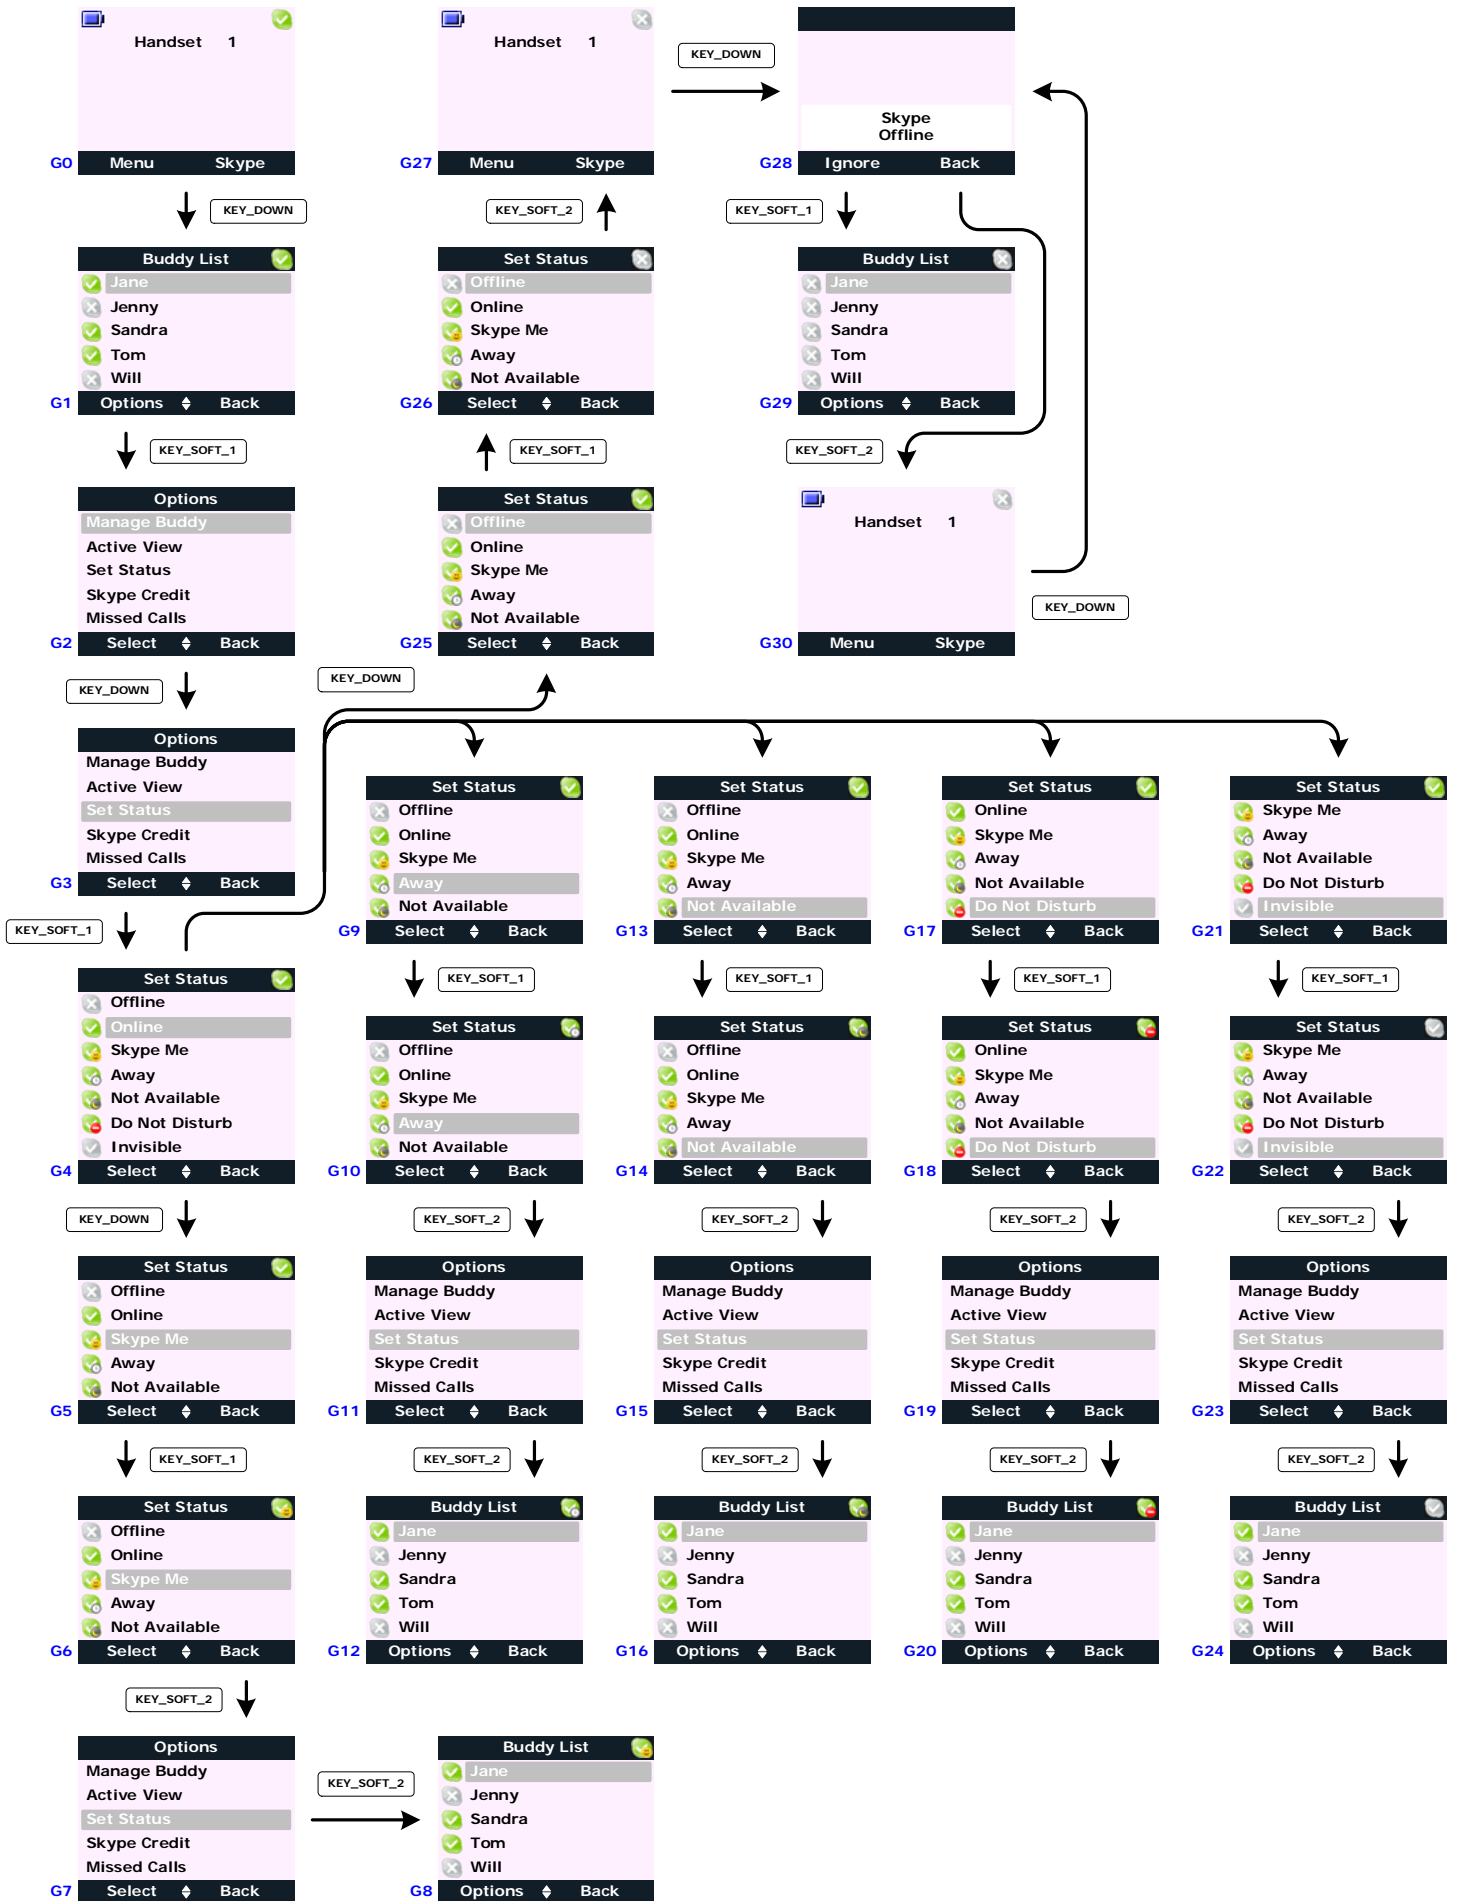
Handset 1
G0 Menu Skype

KEY_DOWN

Buddy List
Jane
Jenny
Sandra
Tom
Will
G1 Options Back

KEY_SOFT_1

Options
Manage Buddy
Active View
Set Status
Skype Credit
Missed Calls
G2 Select Back

KEY_DOWN

Options
Manage Buddy
Active View
Set Status
Skype Credit
Missed Calls
G3 Select Back

KEY_SOFT_1

Set Status
Offline
Online
Skype Me
Away
Not Available
Do Not Disturb
Invisible
G4 Select Back

KEY_DOWN

Set Status
Offline
Online
Skype Me
Away
Not Available
G5 Select Back

KEY_SOFT_1

Set Status
Offline
Online
Skype Me
Away
Not Available
G6 Select Back

KEY_SOFT_2

Options
Manage Buddy
Active View
Set Status
Skype Credit
Missed Calls
G7 Select Back

KEY_SOFT_2

Buddy List
Jane
Jenny
Sandra
Tom
Will
G8 Options Back

Handset 1
G27 Menu Skype

KEY_SOFT_2

Set Status
Offline
Online
Skype Me
Away
Not Available
G26 Select Back

KEY_SOFT_1

Set Status
Offline
Online
Skype Me
Away
Not Available
G25 Select Back

KEY_DOWN

KEY_DOWN

Skype
Offline
G28 Ignore Back

KEY_SOFT_1

Buddy List
Jane
Jenny
Sandra
Tom
Will
G29 Options Back

KEY_SOFT_2

Handset 1
G30 Menu Skype

KEY_DOWN

Set Status
Offline
Online
Skype Me
Away
Not Available
G9 Select Back

KEY_SOFT_1

Set Status
Offline
Online
Skype Me
Away
Not Available
G10 Select Back

KEY_SOFT_2

Options
Manage Buddy
Active View
Set Status
Skype Credit
Missed Calls
G11 Select Back

KEY_SOFT_2

Buddy List
Jane
Jenny
Sandra
Tom
Will
G12 Options Back

Set Status
Offline
Online
Skype Me
Away
Not Available
G13 Select Back

KEY_SOFT_1

Set Status
Offline
Online
Skype Me
Away
Not Available
G14 Select Back

KEY_SOFT_2

Options
Manage Buddy
Active View
Set Status
Skype Credit
Missed Calls
G15 Select Back

KEY_SOFT_2

Buddy List
Jane
Jenny
Sandra
Tom
Will
G16 Options Back

Set Status
Online
Skype Me
Away
Not Available
Do Not Disturb
G17 Select Back

KEY_SOFT_1

Set Status
Online
Skype Me
Away
Not Available
Do Not Disturb
G18 Select Back

KEY_SOFT_2

Options
Manage Buddy
Active View
Set Status
Skype Credit
Missed Calls
G19 Select Back

KEY_SOFT_2

Buddy List
Jane
Jenny
Sandra
Tom
Will
G20 Options Back

Set Status
Skype Me
Away
Not Available
Do Not Disturb
Invisible
G21 Select Back

KEY_SOFT_1

Set Status
Skype Me
Away
Not Available
Do Not Disturb
Invisible
G22 Select Back

KEY_SOFT_2

Options
Manage Buddy
Active View
Set Status
Skype Credit
Missed Calls
G23 Select Back

KEY_SOFT_2

Buddy List
Jane
Jenny
Sandra
Tom
Will
G24 Options Back